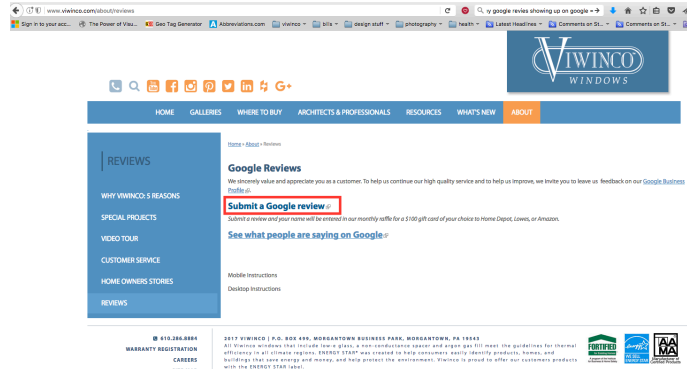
www.viwinco.com/about/reviews

y google revies showing up on google

Sign in to your acc... The Power of Visu... Geo Tag Generator Abbreviations.com viwinco bills design stuff photography health Latest Headlines Comments on St... Comments on St...

VIWINCO WINDOWS

HOME GALLERIES WHERE TO BUY ARCHITECTS & PROFESSIONALS RESOURCES WHAT'S NEW ABOUT

REVIEWS

WHY VIWINCO: 5 REASONS

SPECIAL PROJECTS

VIDEO TOUR

CUSTOMER SERVICE

HOME OWNERS STORIES

REVIEWS

Home » About » Reviews

Google Reviews

We sincerely value and appreciate you as a customer. To help us continue our high quality service and to help us improve, we invite you to leave us feedback on our Google Business Profile.

Submit a Google review

Submit a review and your name will be entered in our monthly raffle for a $100 gift card of your choice to Home Depot, Lowes, or Amazon.

See what people are saying on Google

Mobile Instructions

Desktop Instructions

610.286.8884

WARRANTY REGISTRATION

CAREERS

2017 VIWINCO | P.O. BOX 499, MORGANTOWN BUSINESS PARK, MORGANTOWN, PA 19543

All Viwinco windows that include low-e glass, a non-conductance spacer and argon gas fill meet the guidelines for thermal efficiency in all climate regions. ENERGY STAR® was created to help consumers easily identify products, homes, and buildings that save energy and money, and help protect the environment. Viwinco is proud to offer our customers products with the ENERGY STAR label.

FORTIFIED

WE SELL ENERGY STAR

AAMA